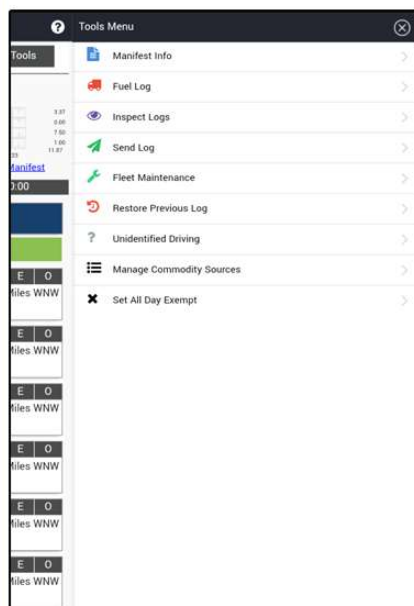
Tools

3.37
0.00
7.50
1.00
11.87

Manifest
0:00

E O
Miles WNW

E O
Miles WNW

E O
Miles WNW

E O
Miles WNW

E O
Miles WNW

E O
Miles WNW

Tools Menu

Manifest Info

Fuel Log

Inspect Logs

Send Log

Fleet Maintenance

Restore Previous Log

Unidentified Driving

Manage Commodity Sources

Set All Day Exempt